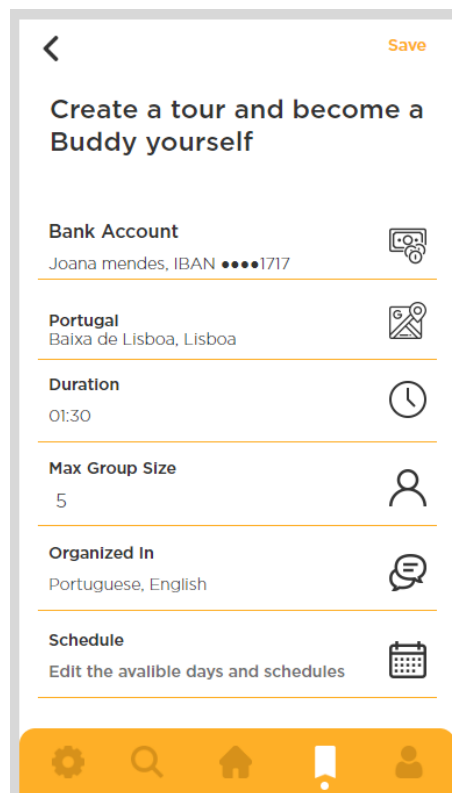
Save

Create a tour and become a Buddy yourself

Bank Account
Joana mendes, IBAN ●●●●1717

Portugal
Baixa de Lisboa, Lisboa

Duration
01:30

Max Group Size
5

Organized In
Portuguese, English

Schedule
Edit the avalible days and schedules